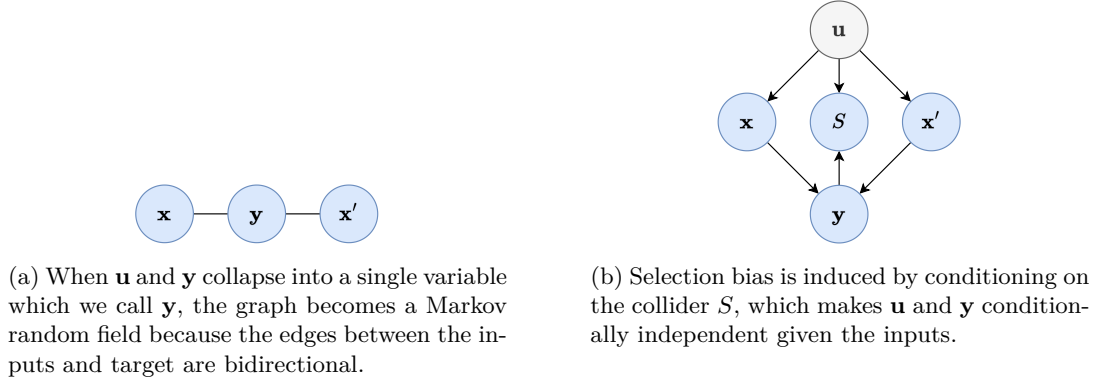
$\mathbf{x}$

$\mathbf{y}$

$\mathbf{x}'$

(a) When $\mathbf{u}$ and $\mathbf{y}$ collapse into a single variable which we call $\mathbf{y}$, the graph becomes a Markov random field because the edges between the inputs and target are bidirectional.

$\mathbf{u}$

$\mathbf{x}$

$S$

$\mathbf{x}'$

$\mathbf{y}$

(b) Selection bias is induced by conditioning on the collider $S$, which makes $\mathbf{u}$ and $\mathbf{y}$ conditionally independent given the inputs.